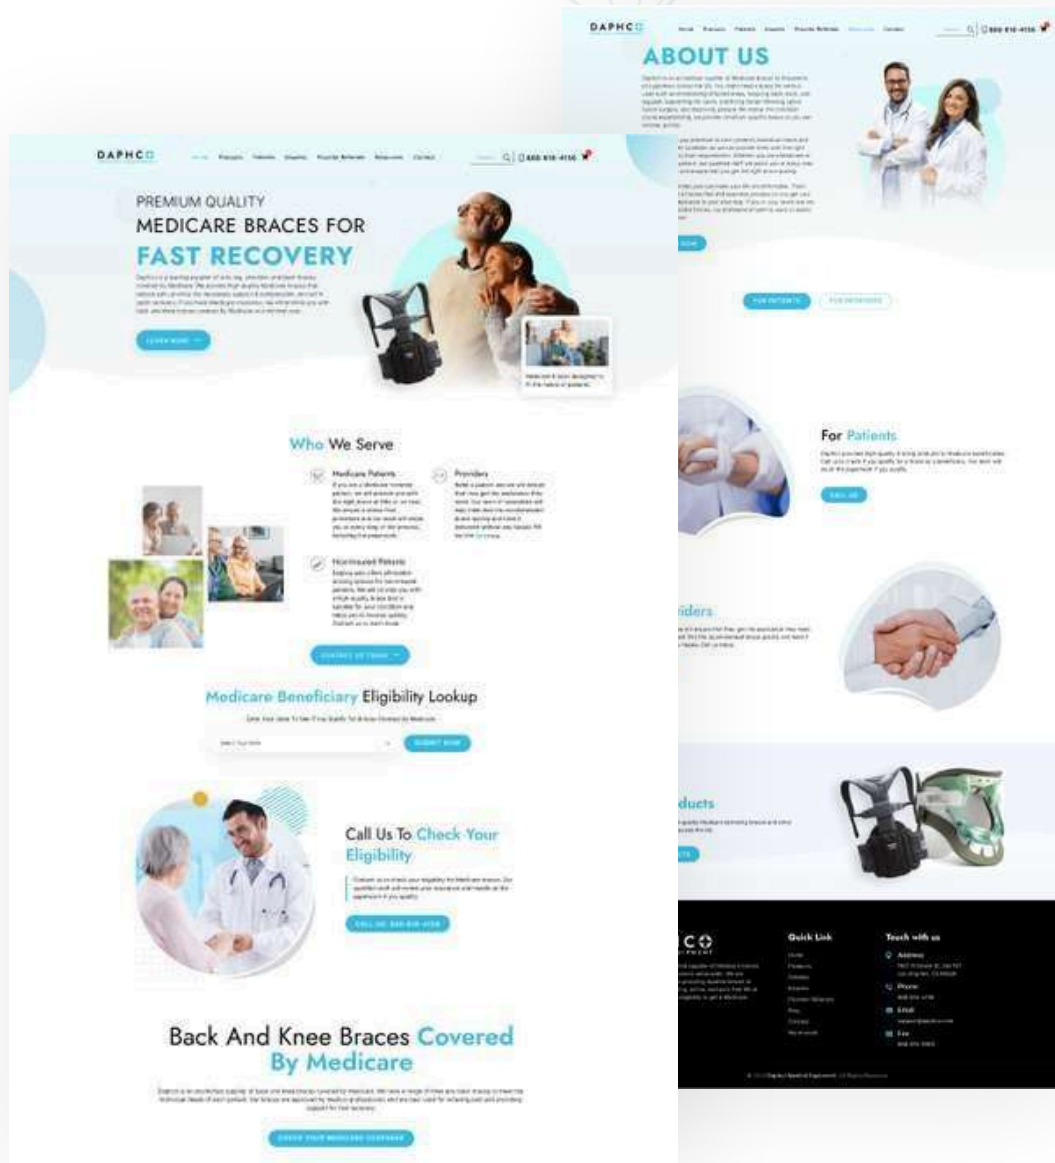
DAPHCO

ABOUT US

For Patients

CALL US

iders

ducts

Quick Link

Touch with us

Address

Phone

Email

Fax

DAPHCO

PREMIUM QUALITY
MEDICARE BRACES FOR
FAST RECOVERY

LEARN MORE

Who We Serve

Medicare Patients

Providers

Non-Insured Patients

CONTACT US TODAY

Medicare Beneficiary Eligibility Lookup

SUBMIT NOW

Call Us To Check Your Eligibility

CALL US

Back And Knee Braces Covered By Medicare

CHECK YOUR MEDICARE COVERAGE